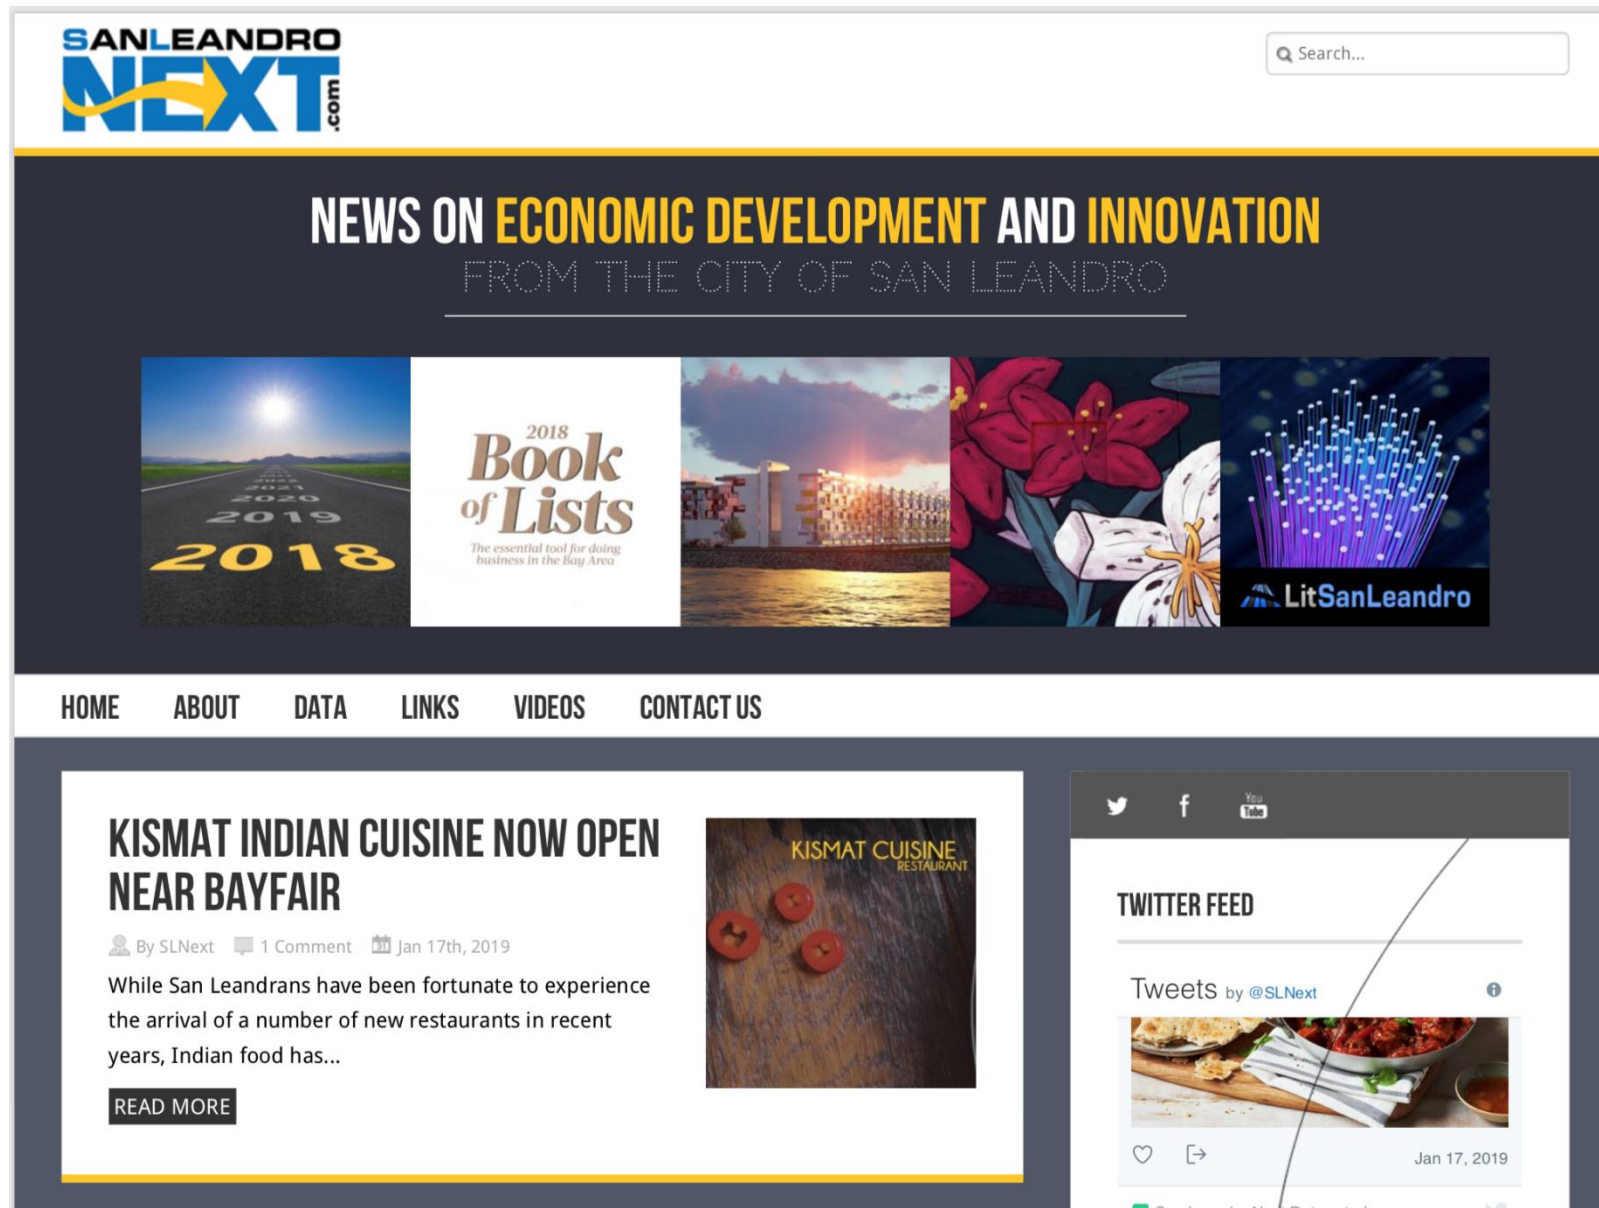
SANLEANDRO NEXT .com

Search...

NEWS ON ECONOMIC DEVELOPMENT AND INNOVATION
FROM THE CITY OF SAN LEANDRO

2018 2019 2020

2018 Book of Lists
The essential tool for doing business in the Bay Area

LitSanLeandro

HOME ABOUT DATA LINKS VIDEOS CONTACT US

KISMAT INDIAN CUISINE NOW OPEN NEAR BAYFAIR

By SLNext 1 Comment Jan 17th, 2019

While San Leandrans have been fortunate to experience the arrival of a number of new restaurants in recent years, Indian food has...

READ MORE

KISMAT CUISINE RESTAURANT

TWITTER FEED

Tweets by @SLNext

Jan 17, 2019